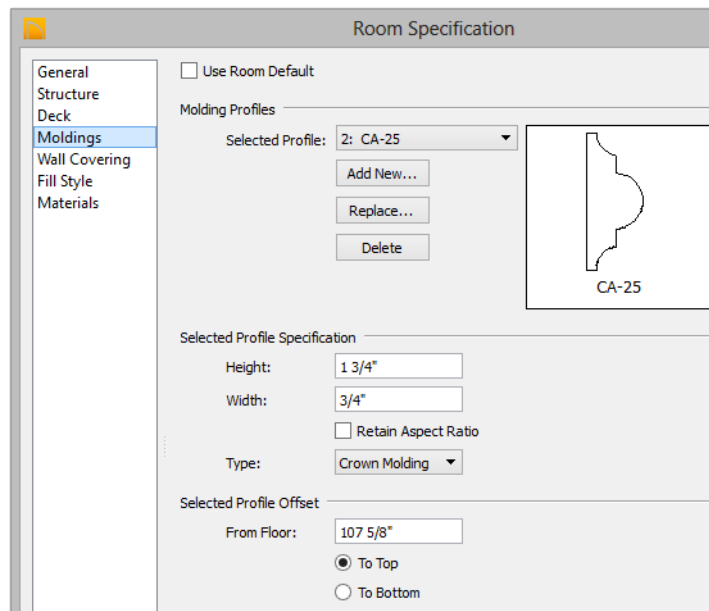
Room Specification

General
Structure
Deck
Moldings
Wall Covering
Fill Style
Materials

Use Room Default

Molding Profiles

Selected Profile: 2: CA-25

Add New...

Replace...

Delete

CA-25

Selected Profile Specification

Height: 1 3/4"

Width: 3/4"

Retain Aspect Ratio

Type: Crown Molding

Selected Profile Offset

From Floor: 107 5/8"

To Top

To Bottom